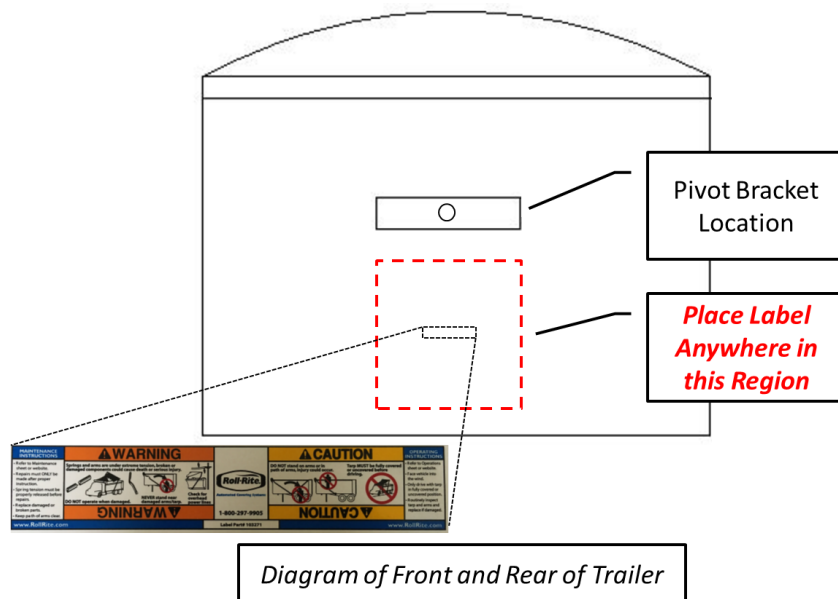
Pivot Bracket Location

Place Label Anywhere in this Region

MAINTENANCE INSTRUCTIONS

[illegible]

www.RollRite.com

⚠WARNING

Springs and arms are under extreme tension, broken or damaged components could cause death or serious injury.

DO NOT operate when damaged.

NEVER stand over damaged arms/tarp.

Check for overhead power lines.

⚠WARNING

Roll-Rite

1-800-297-9905

Label Part# 102271

⚠CAUTION

DO NOT stand on arms or in path of arms; injury could occur.

Tarp MUST be fully covered or uncovered before driving.

⚠CAUTION

OPERATING INSTRUCTIONS

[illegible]

www.RollRite.com

Diagram of Front and Rear of Trailer